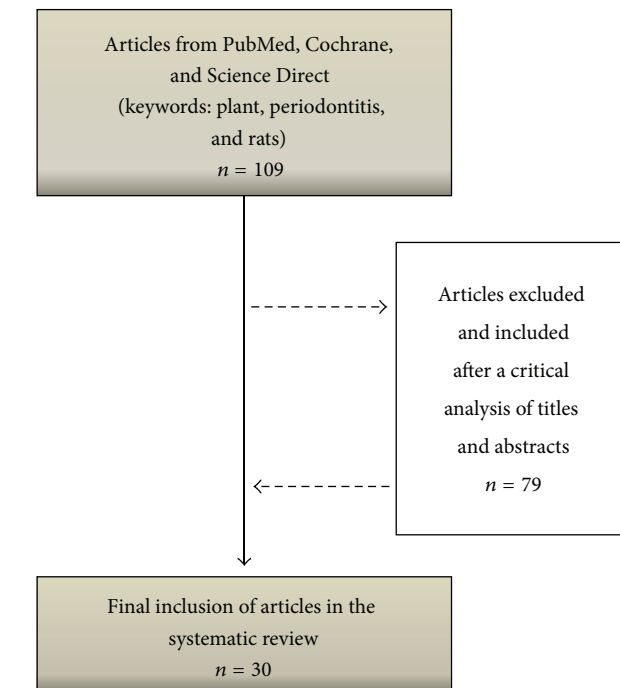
Articles from PubMed, Cochrane, and Science Direct (keywords: plant, periodontitis, and rats)
$n = 109$

Articles excluded and included after a critical analysis of titles and abstracts
$n = 79$

Final inclusion of articles in the systematic review
$n = 30$